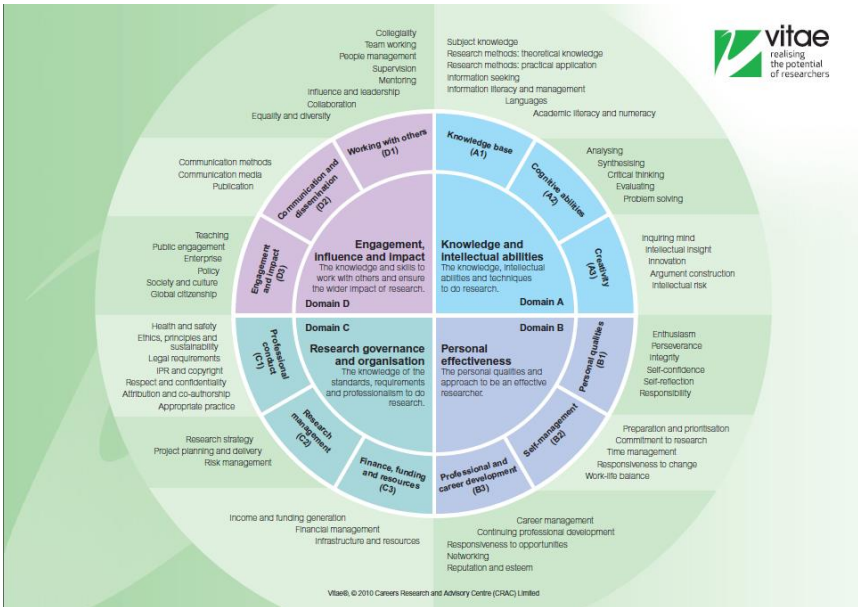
vitae
realising the potential of researchers

Collegiality
Team working
People management
Supervision
Mentoring
Influence and leadership
Collaboration
Equality and diversity

Subject knowledge
Research methods: theoretical knowledge
Research methods: practical application
Information seeking
Information literacy and management
Languages
Academic literacy and numeracy

Communication methods
Communication media
Publication

Analysing
Synthesising
Critical thinking
Evaluating
Problem solving

Teaching
Public engagement
Enterprise
Policy
Society and culture
Global citizenship

Inquiring mind
Intellectual insight
Innovation
Argument construction
Intellectual risk

Working with others (D1)
Communication and dissemination (D2)
Engagement and impact (D3)

Engagement, influence and impact
The knowledge and skills to work with others and ensure the wider impact of research.
Domain D

Knowledge base (A1)
Cognitive abilities (A2)
Creativity (A3)

Knowledge and intellectual abilities
The knowledge, intellectual abilities and techniques to do research.
Domain A

Domain C
Research governance and organisation
The knowledge of the standards, requirements and professionalism to do research.

Domain B
Personal effectiveness
The personal qualities and approach to be an effective researcher.

Professional conduct (C1)
Research management (C2)
Finance, funding and resources (C3)

Personal qualities (B1)
Self-management (B2)
Professional and career development (B3)

Health and safety
Ethics, principles and sustainability
Legal requirements
IPR and copyright
Respect and confidentiality
Attribution and co-authorship
Appropriate practice

Enthusiasm
Perseverance
Integrity
Self-confidence
Self-reflection
Responsibility

Research strategy
Project planning and delivery
Risk management

Preparation and prioritisation
Commitment to research
Time management
Responsiveness to change
Work-life balance

Income and funding generation
Financial management
Infrastructure and resources

Career management
Continuing professional development
Responsiveness to opportunities
Networking
Reputation and esteem

Vitae®, © 2010 Careers Research and Advisory Centre (CRAC) Limited